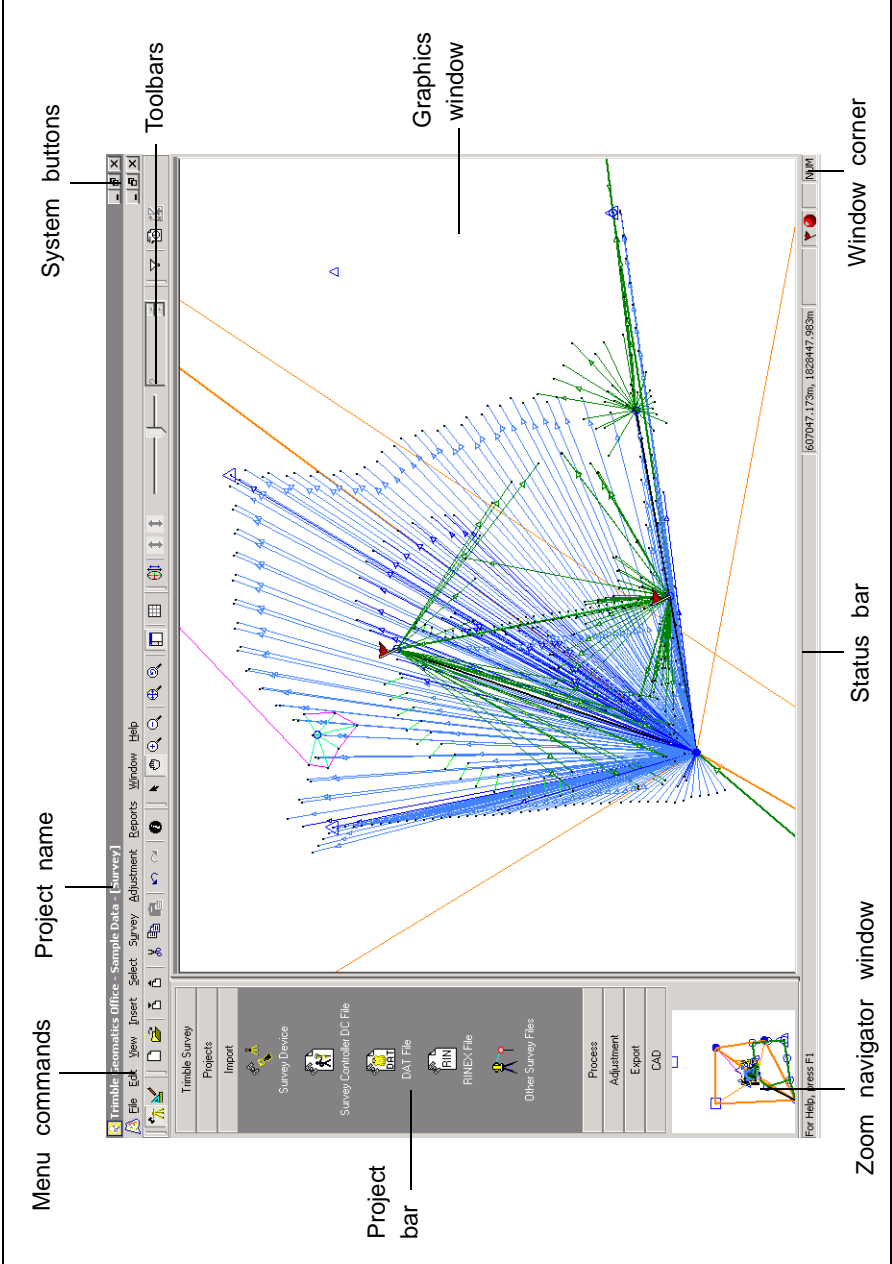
Menu commands

Project name

System buttons

Toolbars

Graphics window

Window corner

Status bar

Zoom navigator window

Project bar

Trimble Geomatics Office - Sample Data - [survey]

File Edit View Insert Select Survey Adjustment Reports Window Help

Trimble Survey

Projects

Import

Survey Device

Survey Controller DC File

DAT File

RINEX File

Other Survey Files

Process

Adjustment

Export

CAD

For Help, press F1

607047.173m, 1828447.983m

NUM